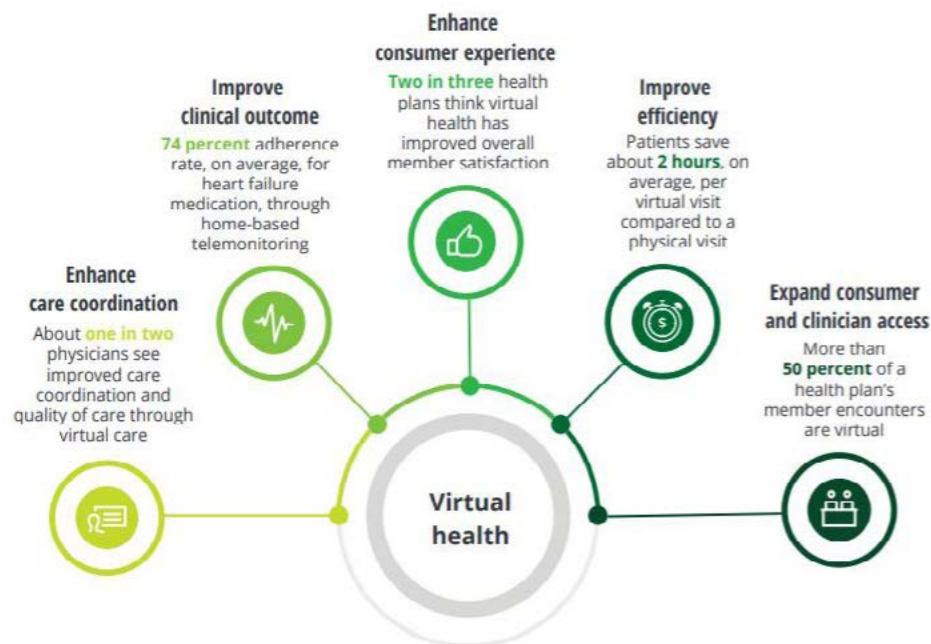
Enhance consumer experience
Two in three health plans think virtual health has improved overall member satisfaction

Improve clinical outcome
74 percent adherence rate, on average, for heart failure medication, through home-based telemonitoring

Improve efficiency
Patients save about 2 hours, on average, per virtual visit compared to a physical visit

Enhance care coordination
About one in two physicians see improved care coordination and quality of care through virtual care

Expand consumer and clinician access
More than 50 percent of a health plan's member encounters are virtual

Virtual health